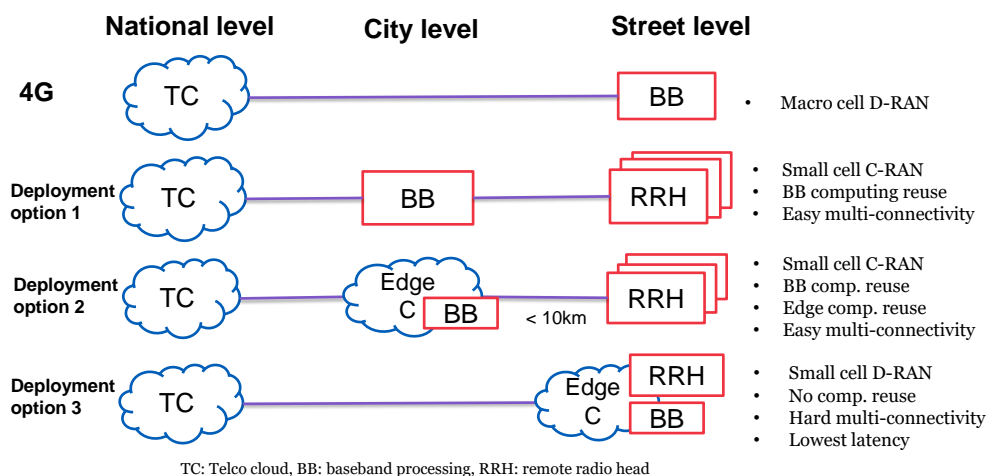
National level City level Street level

4G

TC

BB

• Macro cell D-RAN

Deployment option 1

TC

BB

RRH

• Small cell C-RAN
• BB computing reuse
• Easy multi-connectivity

Deployment option 2

TC

Edge C

BB

< 10km

RRH

• Small cell C-RAN
• BB comp. reuse
• Edge comp. reuse
• Easy multi-connectivity

Deployment option 3

TC

Edge C

RRH

BB

• Small cell D-RAN
• No comp. reuse
• Hard multi-connectivity
• Lowest latency

TC: Telco cloud, BB: baseband processing, RRH: remote radio head